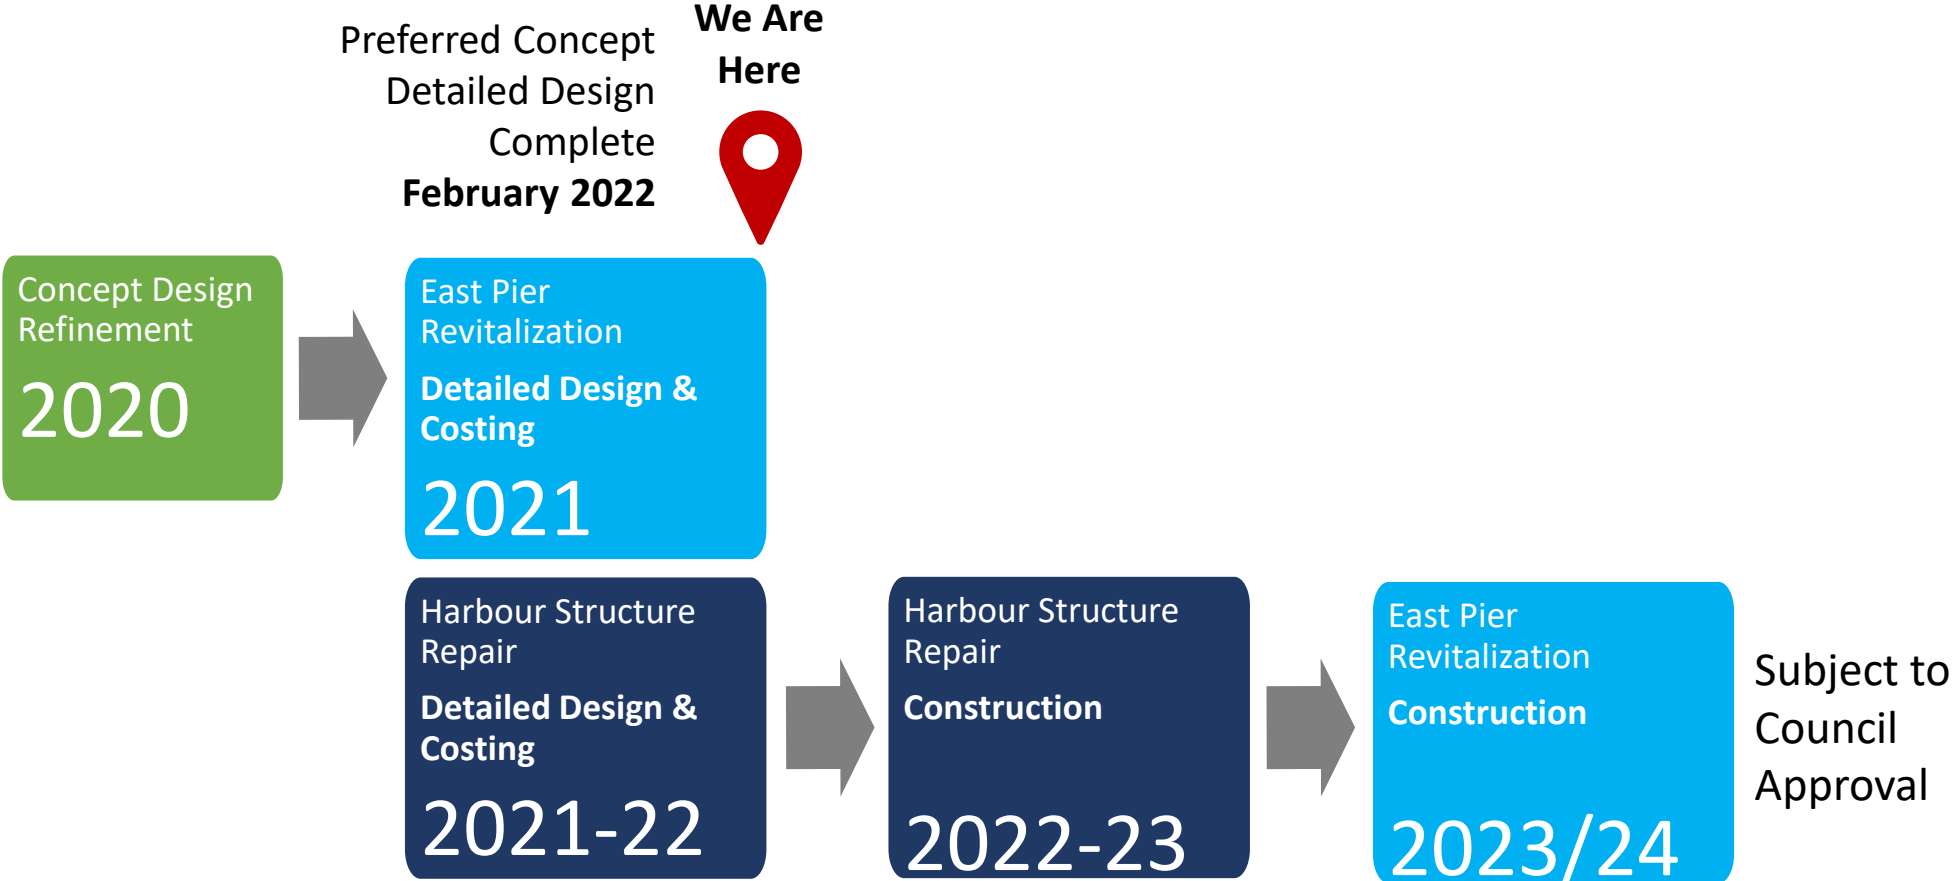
Preferred Concept Detailed Design Complete
**February 2022**

**We Are Here**

Concept Design Refinement
2020

East Pier Revitalization
**Detailed Design & Costing**
2021

Harbour Structure Repair
**Detailed Design & Costing**
2021-22

Harbour Structure Repair
**Construction**
2022-23

East Pier Revitalization
**Construction**
2023/24

Subject to Council Approval